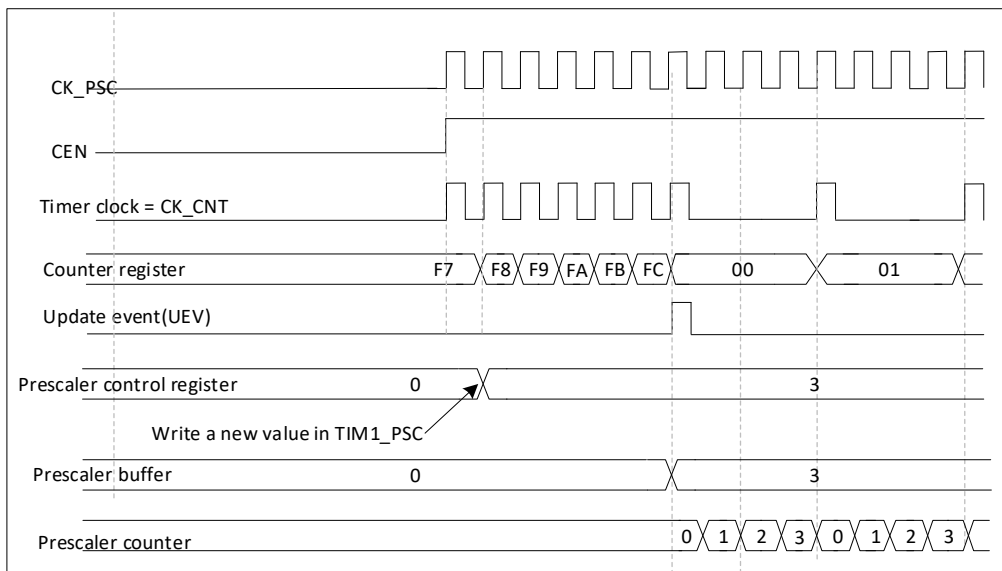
CK_PSC

CEN

Timer clock = CK_CNT

Counter register F7 F8 F9 FA FB FC 00 01

Update event(UEV)

Prescaler control register 0 3

Write a new value in TIM1_PSC

Prescaler buffer 0 3

Prescaler counter 0 1 2 3 0 1 2 3